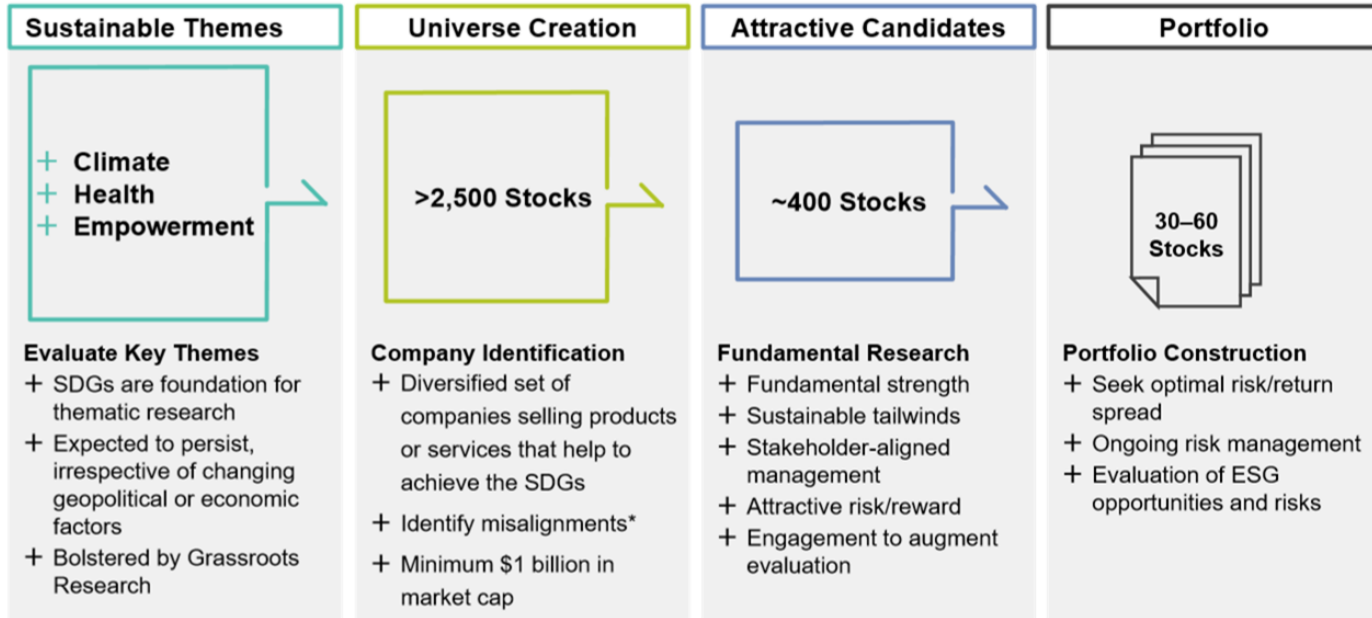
Sustainable Themes

+ Climate
+ Health
+ Empowerment

Evaluate Key Themes
+ SDGs are foundation for thematic research
+ Expected to persist, irrespective of changing geopolitical or economic factors
+ Bolstered by Grassroots Research

Universe Creation

>2,500 Stocks

Company Identification
+ Diversified set of companies selling products or services that help to achieve the SDGs
+ Identify misalignments*
+ Minimum $1 billion in market cap

Attractive Candidates

~400 Stocks

Fundamental Research
+ Fundamental strength
+ Sustainable tailwinds
+ Stakeholder-aligned management
+ Attractive risk/reward
+ Engagement to augment evaluation

Portfolio

30–60 Stocks

Portfolio Construction
+ Seek optimal risk/return spread
+ Ongoing risk management
+ Evaluation of ESG opportunities and risks